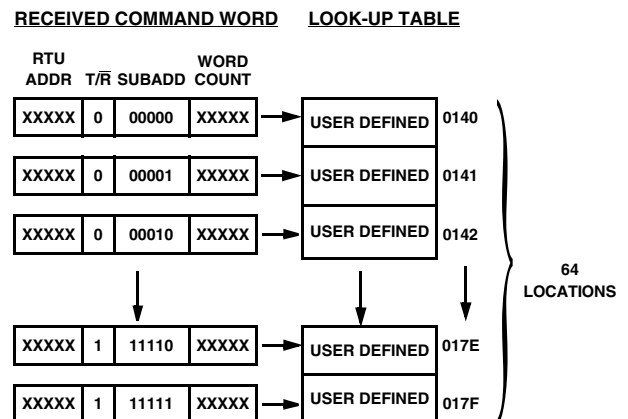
RECEIVED COMMAND WORD LOOK-UP TABLE

RTU ADDR $T/\overline{R}$ SUBADD WORD COUNT

XXXXX 0 00000 XXXXX USER DEFINED 0140

XXXXX 0 00001 XXXXX USER DEFINED 0141

XXXXX 0 00010 XXXXX USER DEFINED 0142

64 LOCATIONS

XXXXX 1 11110 XXXXX USER DEFINED 017E

XXXXX 1 11111 XXXXX USER DEFINED 017F